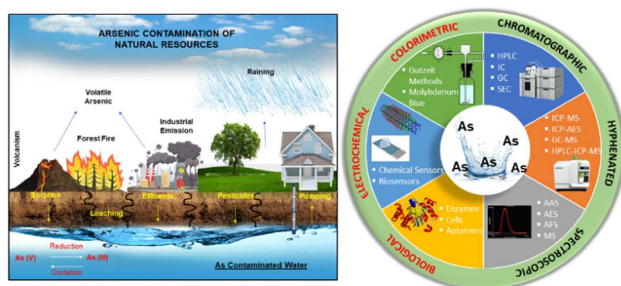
ARSENIC CONTAMINATION OF NATURAL RESOURCES

Volatile Arsenic

Raining

Volcanism

Forest Fire

Industrial Emission

Sorption

Leaching

Effluents

Pesticides

Pumping

Reduction

As (V)

As (III)

Oxidation

As Contaminated Water

COLORIMETRIC

Gutzeit Methods
Molybdenum Blue

CHROMATOGRAPHIC

HPLC
IC
GC
SEC

HYPHENATED

ICP-MS
ICP-AES
GC-MS
HPLC-ICP-MS

SPECTROSCOPIC

AAS
AES
AFS
MS

BIOLOGICAL

Enzymes
Cells
Aptamers

ELECTROCHEMICAL

Chemical Sensors
Biosensors

As
As
As
As